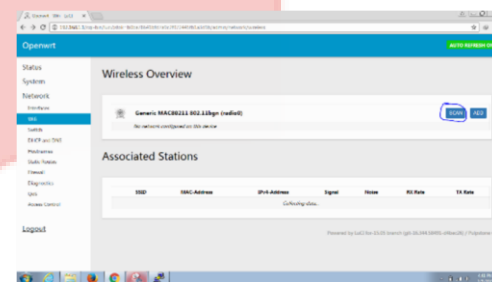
Openwrt - Wifi - LuCI

192.168.1.1/cgi-bin/luci/;stok=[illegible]/admin/network/wireless

Openwrt

AUTO REFRESH ON

Status
System
Network
Interfaces
Wifi
Switch
DHCP and DNS
Hostnames
Static Routes
Firewall
Diagnostics
QoS
Access Control

Logout

Wireless Overview

Generic MAC80211 802.11bgn (radio0)
No network configured on this device

SCAN
ADD

Associated Stations

| SSID | MAC-Address | IPv4-Address | Signal | Noise | RX Rate | TX Rate |
|---|---|---|---|---|---|---|
| | | Collecting data... | | | | |

Powered by LuCI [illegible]